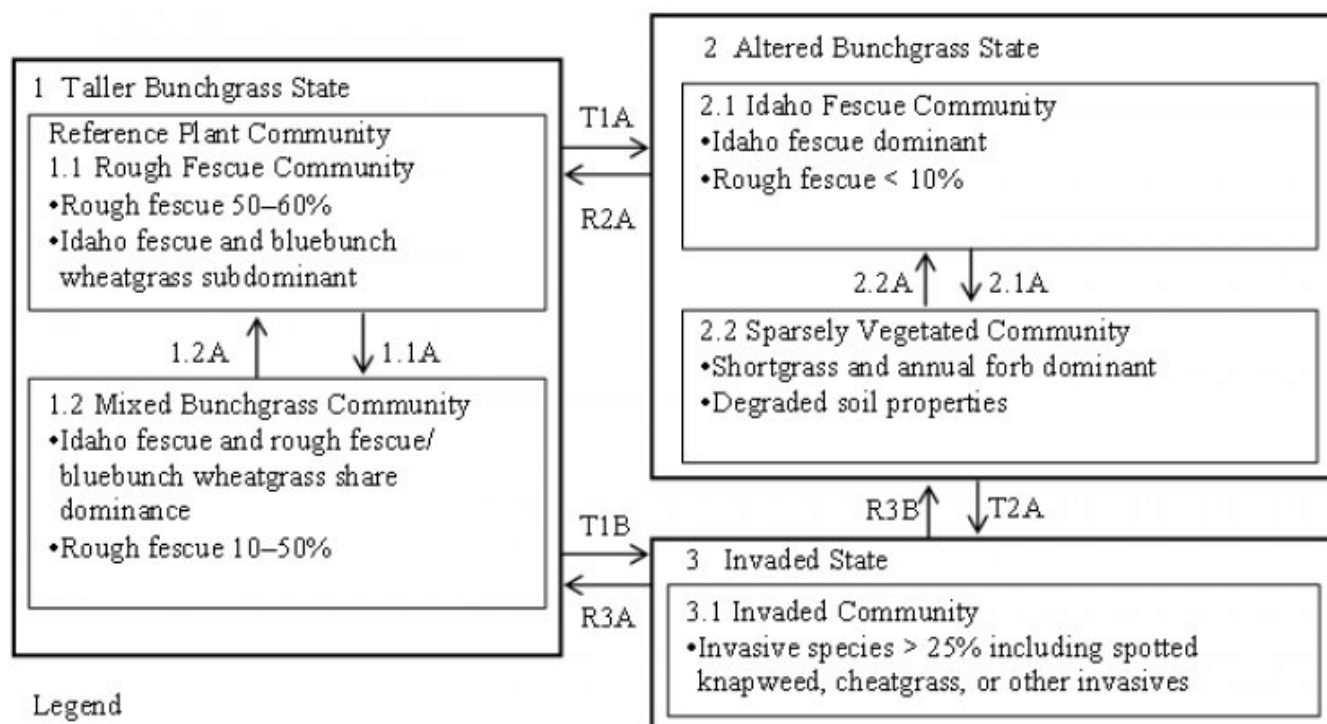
1 Taller Bunchgrass State

Reference Plant Community
1.1 Rough Fescue Community
•Rough fescue 50–60%
•Idaho fescue and bluebunch wheatgrass subdominant

1.2A

1.1A

1.2 Mixed Bunchgrass Community
•Idaho fescue and rough fescue/ bluebunch wheatgrass share dominance
•Rough fescue 10–50%

T1A

R2A

T1B

R3A

2 Altered Bunchgrass State

2.1 Idaho Fescue Community
•Idaho fescue dominant
•Rough fescue < 10%

2.2A

2.1A

2.2 Sparsely Vegetated Community
•Shortgrass and annual forb dominant
•Degraded soil properties

R3B

T2A

3 Invaded State

3.1 Invaded Community
•Invasive species > 25% including spotted knapweed, cheatgrass, or other invasives

Legend